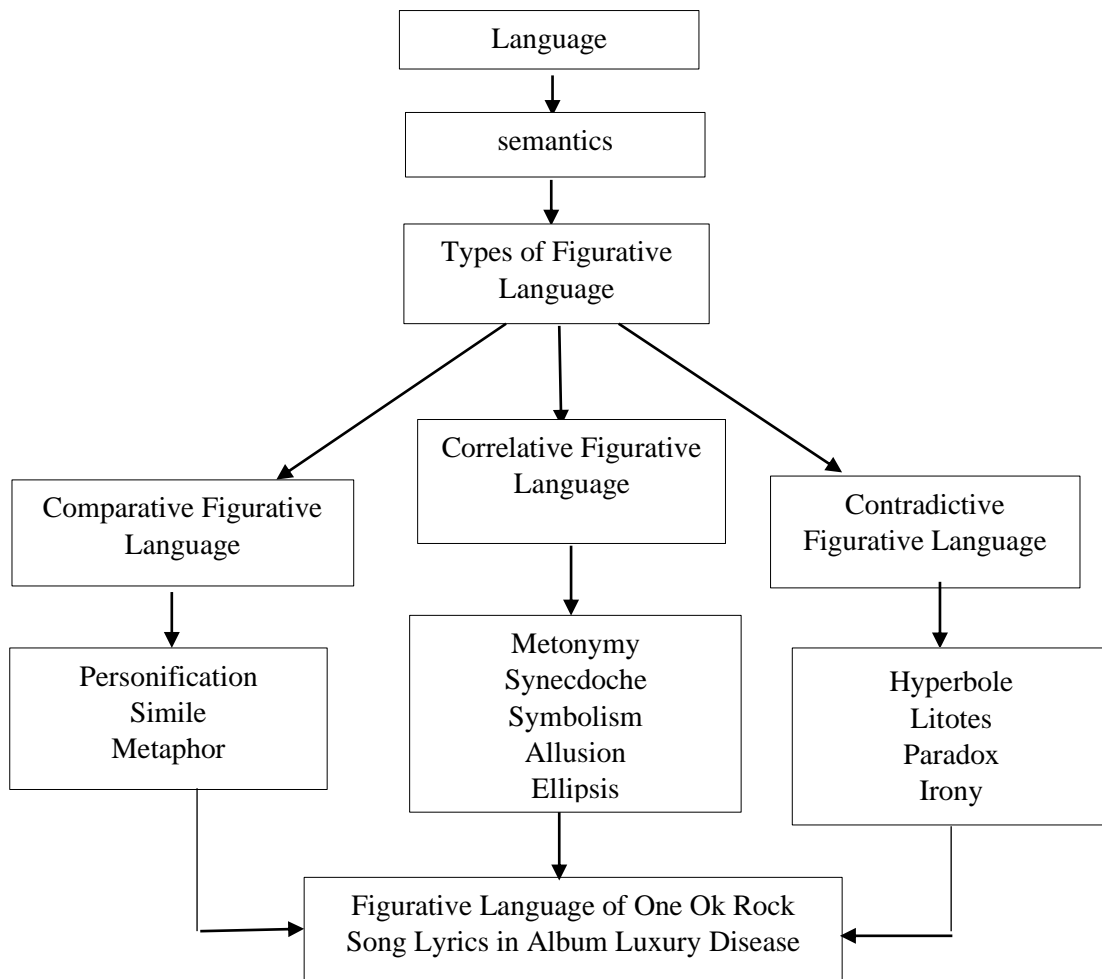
Language

semantics

Types of Figurative Language

Comparative Figurative Language

Correlative Figurative Language

Contradictive Figurative Language

Personification
Simile
Metaphor

Metonymy
Synecdoche
Symbolism
Allusion
Ellipsis

Hyperbole
Litotes
Paradox
Irony

Figurative Language of One Ok Rock Song Lyrics in Album Luxury Disease